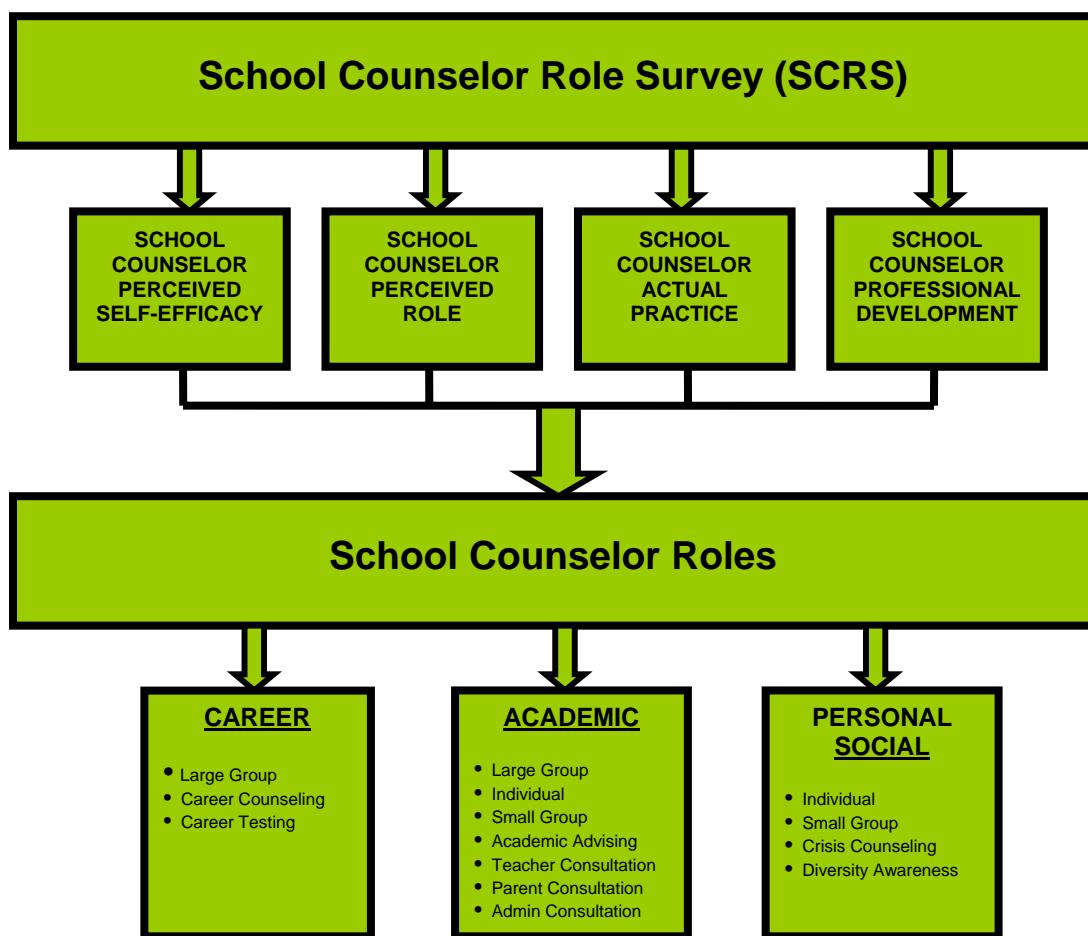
School Counselor Role Survey (SCRS)

SCHOOL COUNSELOR PERCEIVED SELF-EFFICACY

SCHOOL COUNSELOR PERCEIVED ROLE

SCHOOL COUNSELOR ACTUAL PRACTICE

SCHOOL COUNSELOR PROFESSIONAL DEVELOPMENT

School Counselor Roles

CAREER

- Large Group
- Career Counseling
- Career Testing

ACADEMIC

- Large Group
- Individual
- Small Group
- Academic Advising
- Teacher Consultation
- Parent Consultation
- Admin Consultation

PERSONAL SOCIAL

- Individual
- Small Group
- Crisis Counseling
- Diversity Awareness